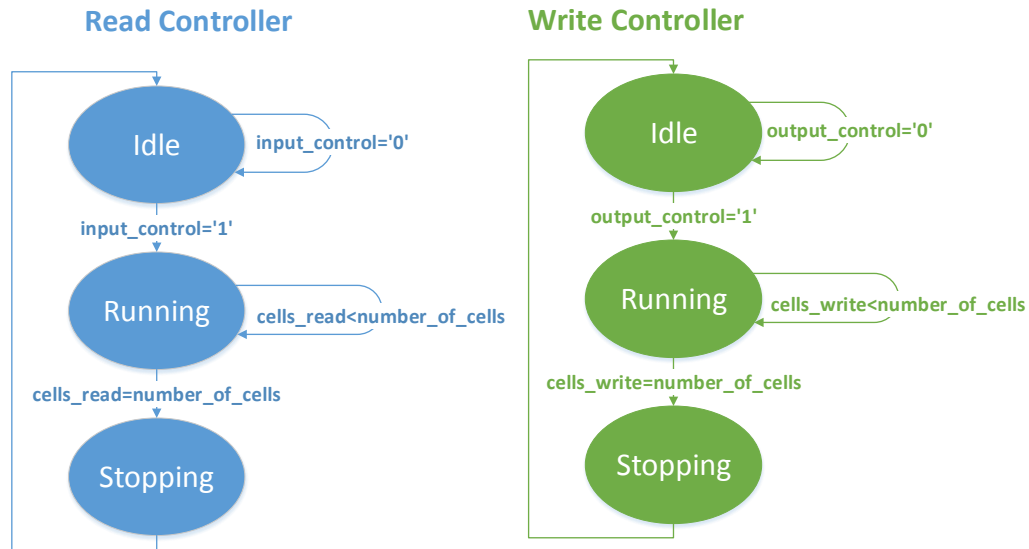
Read Controller

Idle

input_control='0'

input_control='1'

Running

cells_read<number_of_cells

cells_read=number_of_cells

Stopping

Write Controller

Idle

output_control='0'

output_control='1'

Running

cells_write<number_of_cells

cells_write=number_of_cells

Stopping